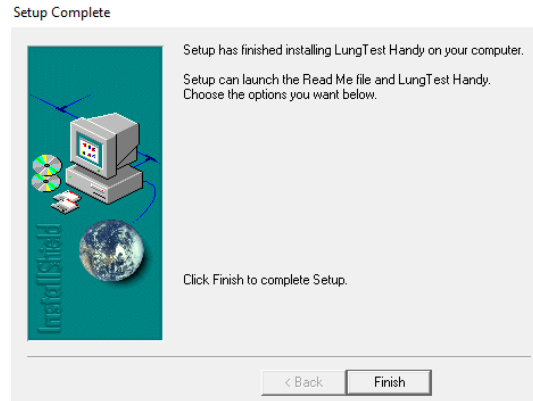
Setup Complete

InstallShield

Setup has finished installing LungTest Handy on your computer.

Setup can launch the Read Me file and LungTest Handy. Choose the options you want below.

Click Finish to complete Setup.

< Back

Finish